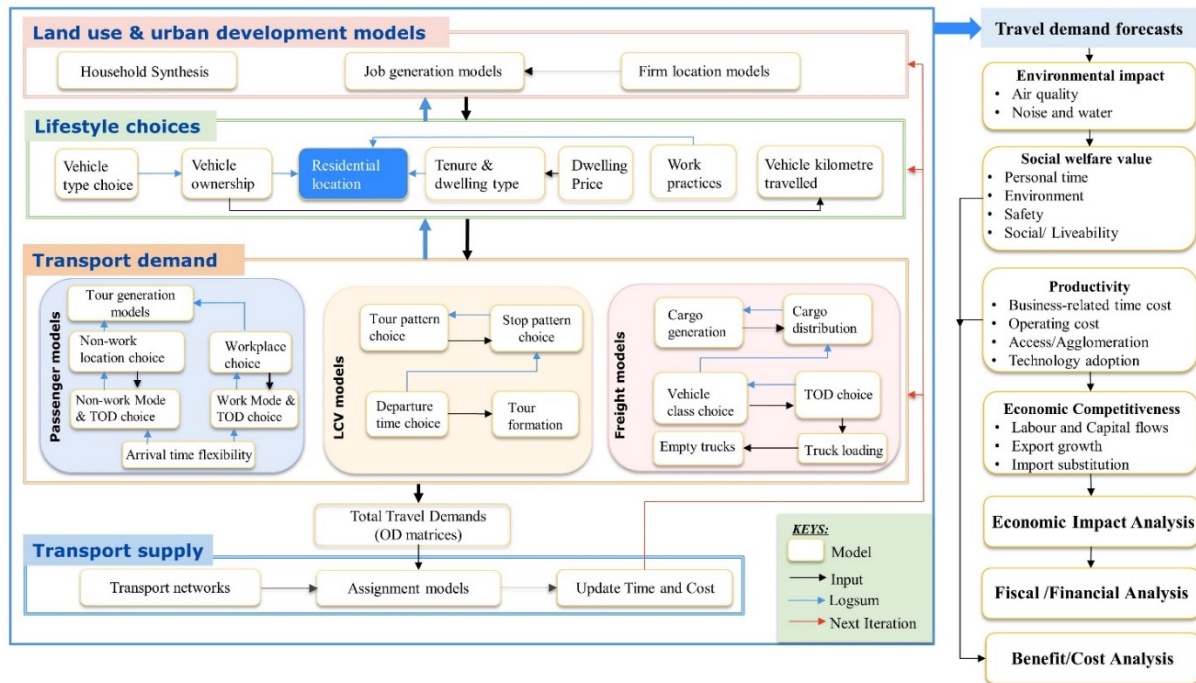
Land use & urban development models

Household Synthesis

Job generation models

Firm location models

Lifestyle choices

Vehicle type choice

Vehicle ownership

Residential location

Tenure & dwelling type

Dwelling Price

Work practices

Vehicle kilometre travelled

Transport demand

Passenger models

Tour generation models

Non-work location choice

Workplace choice

Non-work Mode & TOD choice

Work Mode & TOD choice

Arrival time flexibility

LCV models

Tour pattern choice

Stop pattern choice

Departure time choice

Tour formation

Freight models

Cargo generation

Cargo distribution

Vehicle class choice

TOD choice

Empty trucks

Truck loading

Total Travel Demands (OD matrices)

Transport supply

Transport networks

Assignment models

Update Time and Cost

KEYS:

Model

Input

Logsum

Next Iteration

Travel demand forecasts

Environmental impact
• Air quality
• Noise and water

Social welfare value
• Personal time
• Environment
• Safety
• Social/ Liveability

Productivity
• Business-related time cost
• Operating cost
• Access/Agglomeration
• Technology adoption

Economic Competitiveness
• Labour and Capital flows
• Export growth
• Import substitution

Economic Impact Analysis

Fiscal /Financial Analysis

Benefit/Cost Analysis